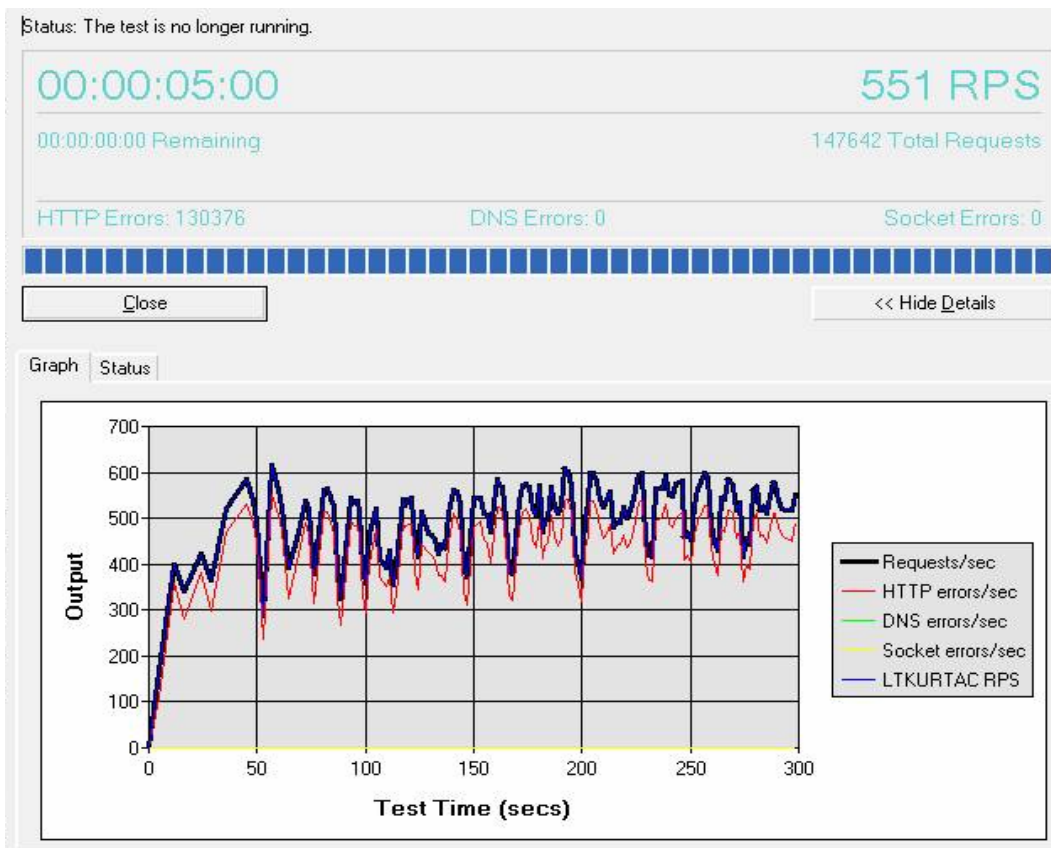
Status: The test is no longer running.

00:00:05:00

551 RPS

00:00:00:00 Remaining

147642 Total Requests

HTTP Errors: 130376

DNS Errors: 0

Socket Errors: 0

Close

<< Hide Details

Graph

Status

700
600
500
400
300
200
100
0

Output

0
50
100
150
200
250
300

Test Time (secs)

Requests/sec
HTTP errors/sec
DNS errors/sec
Socket errors/sec
LTKURTAC RPS